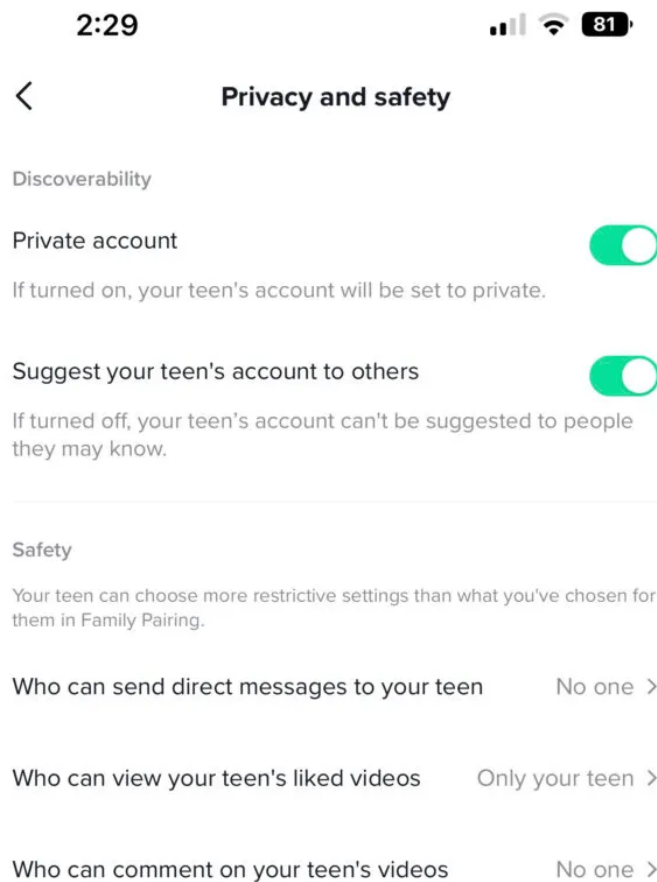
2:29

81

<

Privacy and safety

Discoverability

Private account

If turned on, your teen's account will be set to private.

Suggest your teen's account to others

If turned off, your teen's account can't be suggested to people they may know.

Safety

Your teen can choose more restrictive settings than what you've chosen for them in Family Pairing.

Who can send direct messages to your teen No one >

Who can view your teen's liked videos Only your teen >

Who can comment on your teen's videos No one >